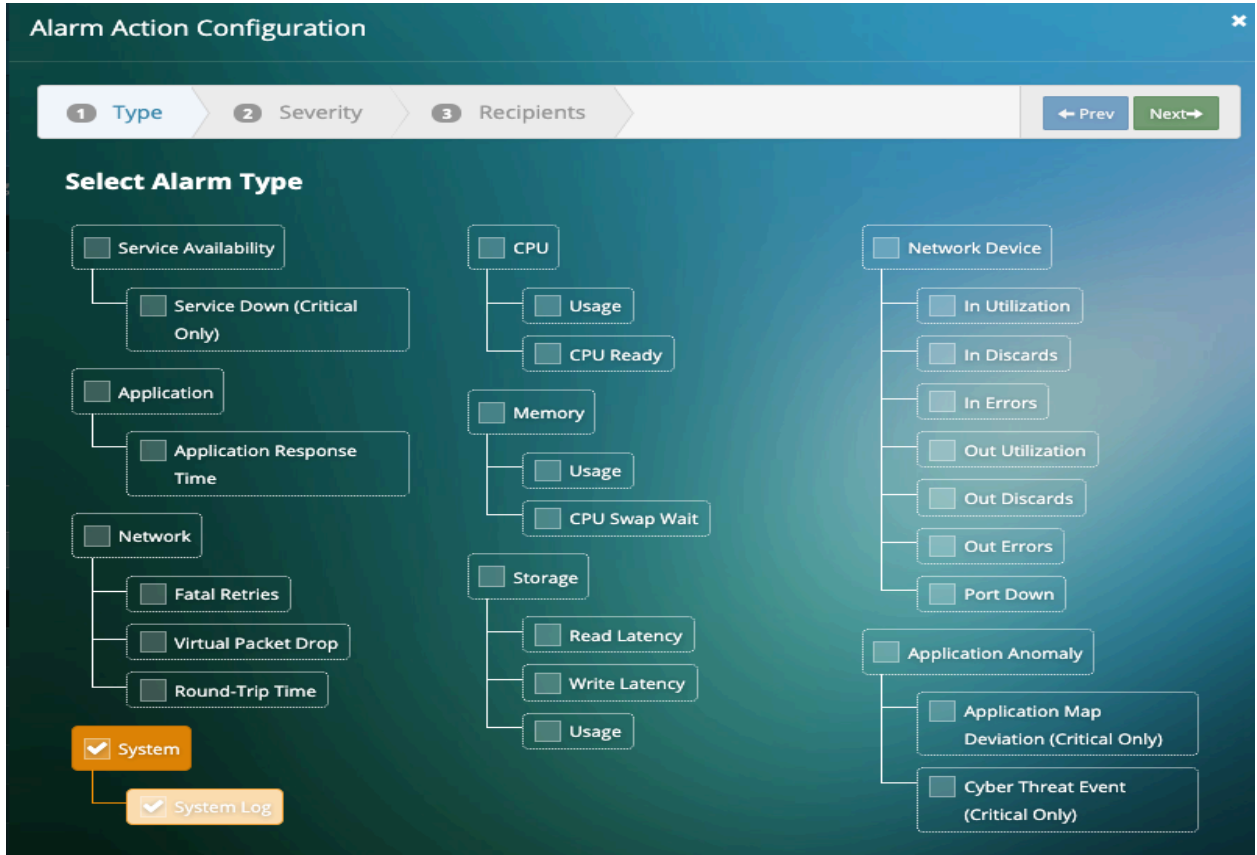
Alarm Action Configuration

×

1 Type 2 Severity 3 Recipients

← Prev Next→

Select Alarm Type

Service Availability
Service Down (Critical Only)

Application
Application Response Time

Network
Fatal Retries
Virtual Packet Drop
Round-Trip Time

System
System Log

CPU
Usage
CPU Ready

Memory
Usage
CPU Swap Wait

Storage
Read Latency
Write Latency
Usage

Network Device
In Utilization
In Discards
In Errors
Out Utilization
Out Discards
Out Errors
Port Down

Application Anomaly
Application Map Deviation (Critical Only)
Cyber Threat Event (Critical Only)